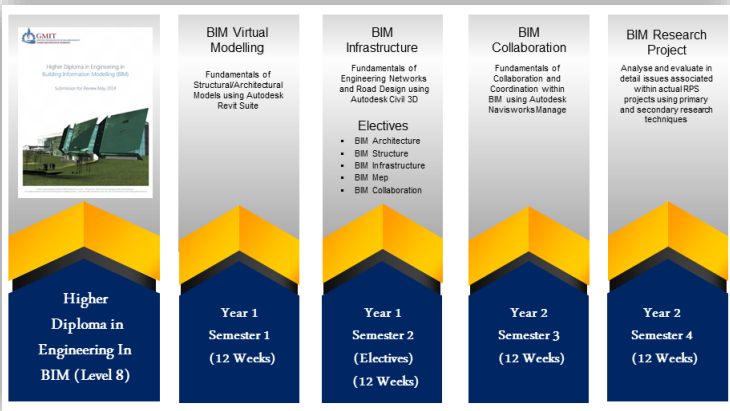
GMIT

Higher Diploma in Engineering in Building Information Modelling (BIM)

Submission for Review May 2014

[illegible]

Higher Diploma in Engineering In BIM (Level 8)

BIM Virtual Modelling

Fundamentals of Structural/Architectural Models using Autodesk Revit Suite

Year 1 Semester 1 (12 Weeks)

BIM Infrastructure

Fundamentals of Engineering Networks and Road Design using Autodesk Civil 3D

Electives
- BIM Architecture
- BIM Structure
- BIM Infrastructure
- BIM Mep
- BIM Collaboration

Year 1 Semester 2 (Electives) (12 Weeks)

BIM Collaboration

Fundamentals of Collaboration and Coordination within BIM using Autodesk Navisworks Manage

Year 2 Semester 3 (12 Weeks)

BIM Research Project

Analyse and evaluate in detail issues associated within actual RPS projects using primary and secondary research techniques

Year 2 Semester 4 (12 Weeks)